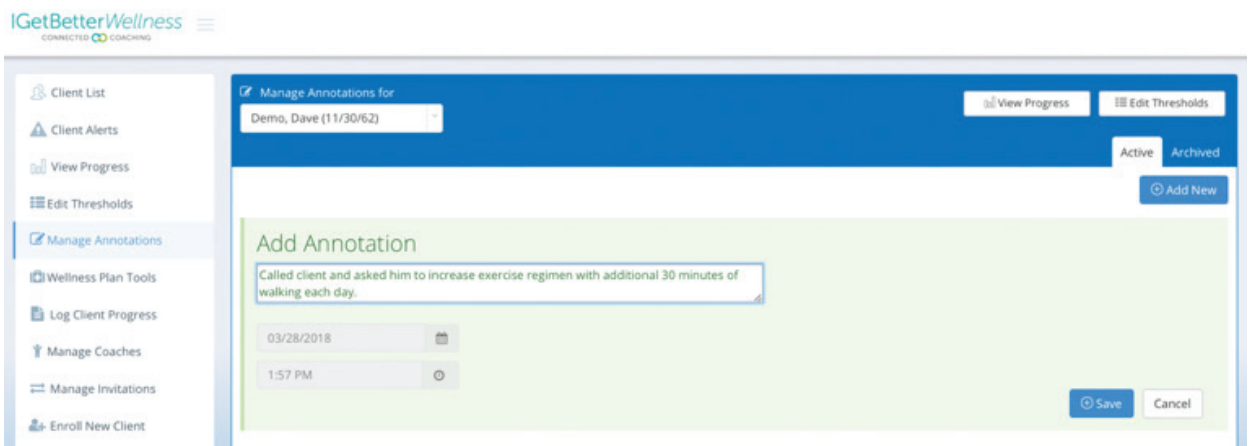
IGetBetterWellness
CONNECTED CO COACHING

Client List
Client Alerts
View Progress
Edit Thresholds
Manage Annotations
Wellness Plan Tools
Log Client Progress
Manage Coaches
Manage Invitations
Enroll New Client

Manage Annotations for
Demo, Dave (11/30/62)

View Progress
Edit Thresholds

Active
Archived

Add New

Add Annotation

Called client and asked him to increase exercise regimen with additional 30 minutes of walking each day.

03/28/2018

1:57 PM

Save
Cancel